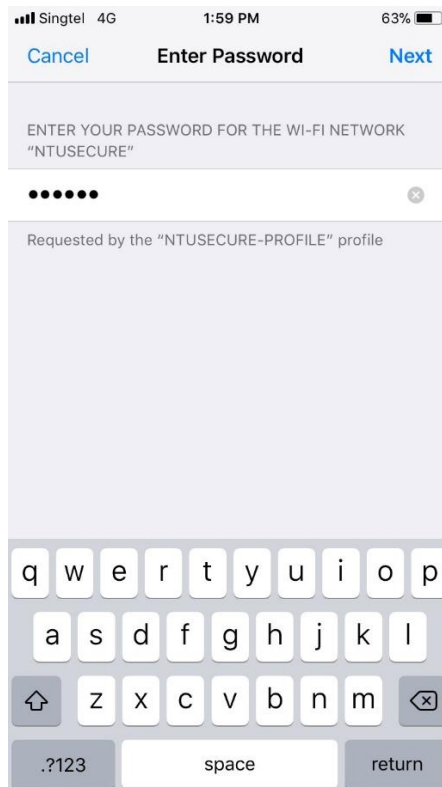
Singtel 4G 1:59 PM 63%

Cancel Enter Password Next

ENTER YOUR PASSWORD FOR THE WI-FI NETWORK "NTUSECURE"

••••••

Requested by the "NTUSECURE-PROFILE" profile

q w e r t y u i o p
a s d f g h j k l
z x c v b n m
.?123 space return